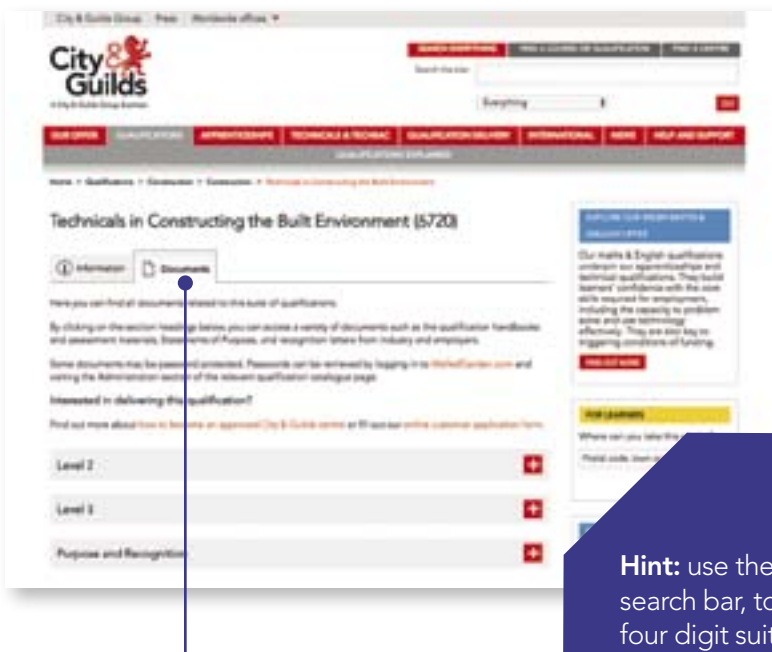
City & Guilds Group   Press   Worldwide offices ▼

City & Guilds
A City & Guilds Group business

SEARCH EVERYTHING   FIND A COURSE OR QUALIFICATION   FIND A CENTRE

Search the site

Everything

GO

OUR OFFER   QUALIFICATIONS   APPRENTICESHIPS   TECHNICALS & TECHBAC   QUALIFICATION DELIVERY   INTERNATIONAL   NEWS   HELP AND SUPPORT

QUALIFICATIONS EXPLAINED

Home > Qualifications > Construction > Construction > Technicals in Constructing the Built Environment

Technicals in Constructing the Built Environment (6720)

Information   Documents

Here you can find all documents related to this suite of qualifications.

By clicking on the section headings below, you can access a variety of documents such as the qualification handbooks and assessment materials, Statements of Purpose, and recognition letters from industry and employers.

Some documents may be password protected. Passwords can be retrieved by logging in to WalledGarden.com and visiting the Administration section of the relevant qualification catalogue page.

Interested in delivering this qualification?

Find out more about how to become an approved City & Guilds centre or fill out our online customer application form.

Level 2

Level 3

Purpose and Recognition

EXPLORE OUR FROM MATHS & ENGLISH OFFER

Our maths & English qualifications underpin our apprenticeships and technical qualifications. They build learners' confidence with the core skills required for employment, including the capacity to problem solve and use technology effectively. They are also key to triggering conditions of funding.

FIND OUT MORE

FOR LEARNERS

Where can you take this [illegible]

Postal code, town o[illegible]

Hint: use the search bar, to four digit suit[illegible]